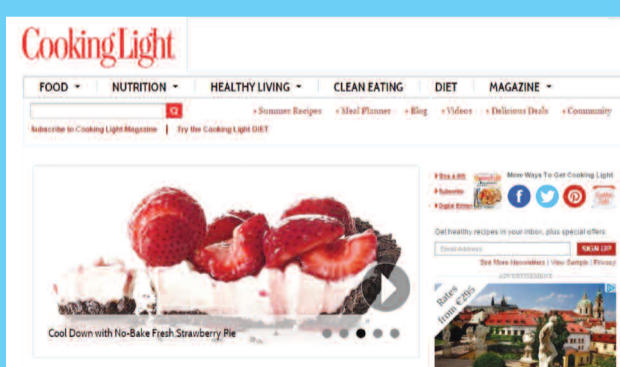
CookingLight

FOOD NUTRITION HEALTHY LIVING CLEAN EATING DIET MAGAZINE

+ Summer Recipes + Meal Planner + Blog + Videos + Delicious Deals + Community

Subscribe to Cooking Light Magazine | Try the Cooking Light DIET

Cool Down with No-Bake Fresh Strawberry Pie

+ Give a Gift
+ Subscribe
+ Digital Edition

More Ways To Get Cooking Light

Get healthy recipes in your inbox, plus special offers.

Email Address SIGN UP

See More Newsletters | View Sample | Privacy

ADVERTISEMENT

Rates from €295